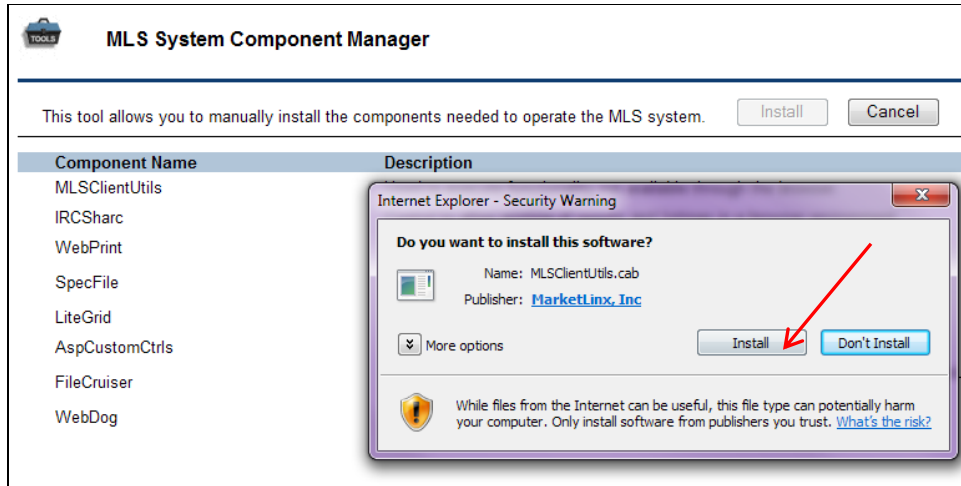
TOOLS

MLS System Component Manager

This tool allows you to manually install the components needed to operate the MLS system.

Install

Cancel

| Component Name | Description |
|---|---|
| MLSClientUtils | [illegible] |
| IRCSharc | |
| WebPrint | |
| SpecFile | |
| LiteGrid | |
| AspCustomCtrls | |
| FileCruiser | |
| WebDog | |

Internet Explorer - Security Warning

Do you want to install this software?

Name: MLSClientUtils.cab

Publisher: MarketLinx, Inc

More options

Install

Don't Install

While files from the Internet can be useful, this file type can potentially harm your computer. Only install software from publishers you trust. What's the risk?